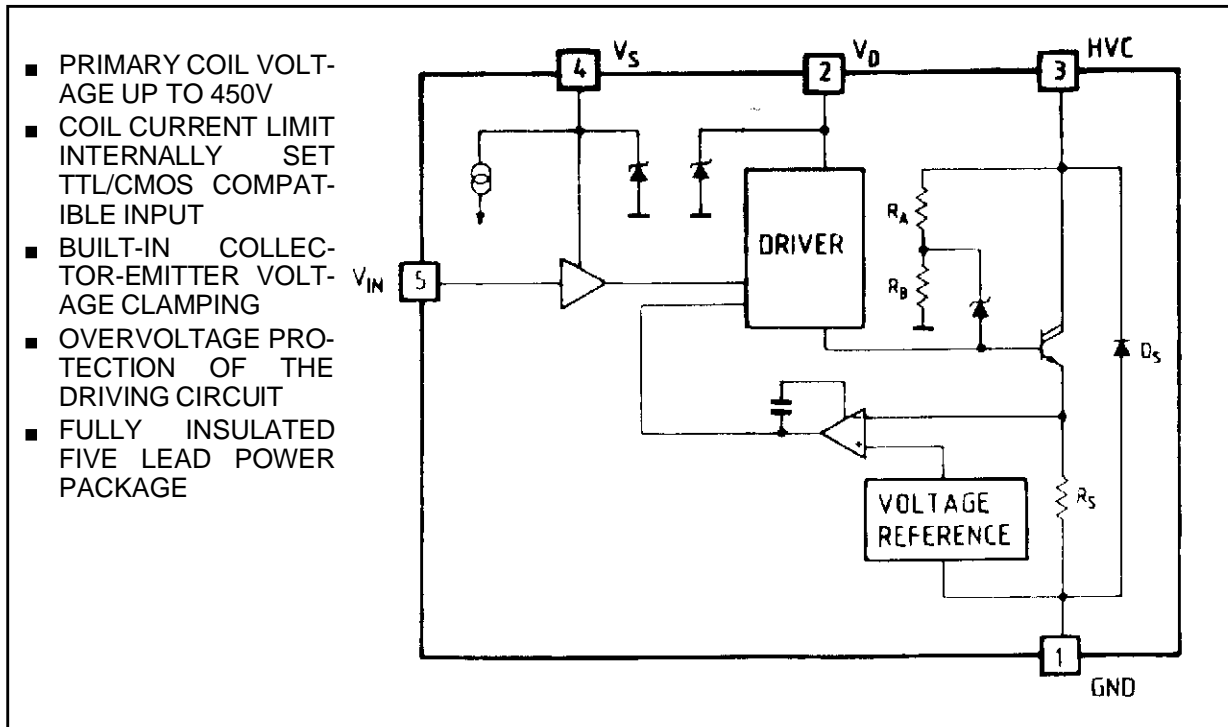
■ PRIMARY COIL VOLTAGE UP TO 450V
■ COIL CURRENT LIMIT INTERNALLY SET TTL/CMOS COMPATIBLE INPUT
■ BUILT-IN COLLECTOR-EMITTER VOLTAGE CLAMPING
■ OVERVOLTAGE PROTECTION OF THE DRIVING CIRCUIT
■ FULLY INSULATED FIVE LEAD POWER PACKAGE

4 $V_S$
2 $V_D$
3 HVC
DRIVER
$R_A$
$R_B$
$V_{IN}$ 5
$D_S$
-
+
VOLTAGE REFERENCE
$R_S$
1
GND